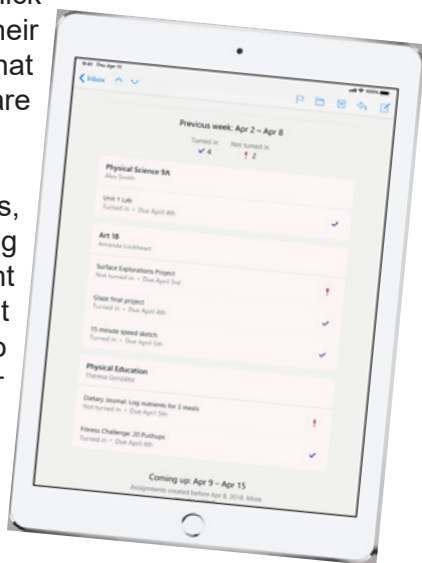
ick
heir
hat
are

s,
ng
nt
t
o

9:41 Thu Apr 11
Inbox

Previous week: Apr 2 – Apr 8
Turned in ✓ 4
Not turned in ! 2

Physical Science 9A
Alex Smith

Unit 1 Lab
Turned in • Due April 4th

Art 1B
Amanda Lockheart

Surface Explorations Project
Not turned in • Due April 3rd

Glaze final project
Turned in • Due April 4th

15 minute speed sketch
Turned in • Due April 5th

Physical Education
Therese Gonzalez

Dietary Journal: Log nutrients for 3 meals
Not turned in • Due April 5th

Fitness Challenge: 20 Pushups
Turned in • Due April 6th

Coming up: Apr 9 – Apr 15
Assignments created before Apr 8, 2018. More